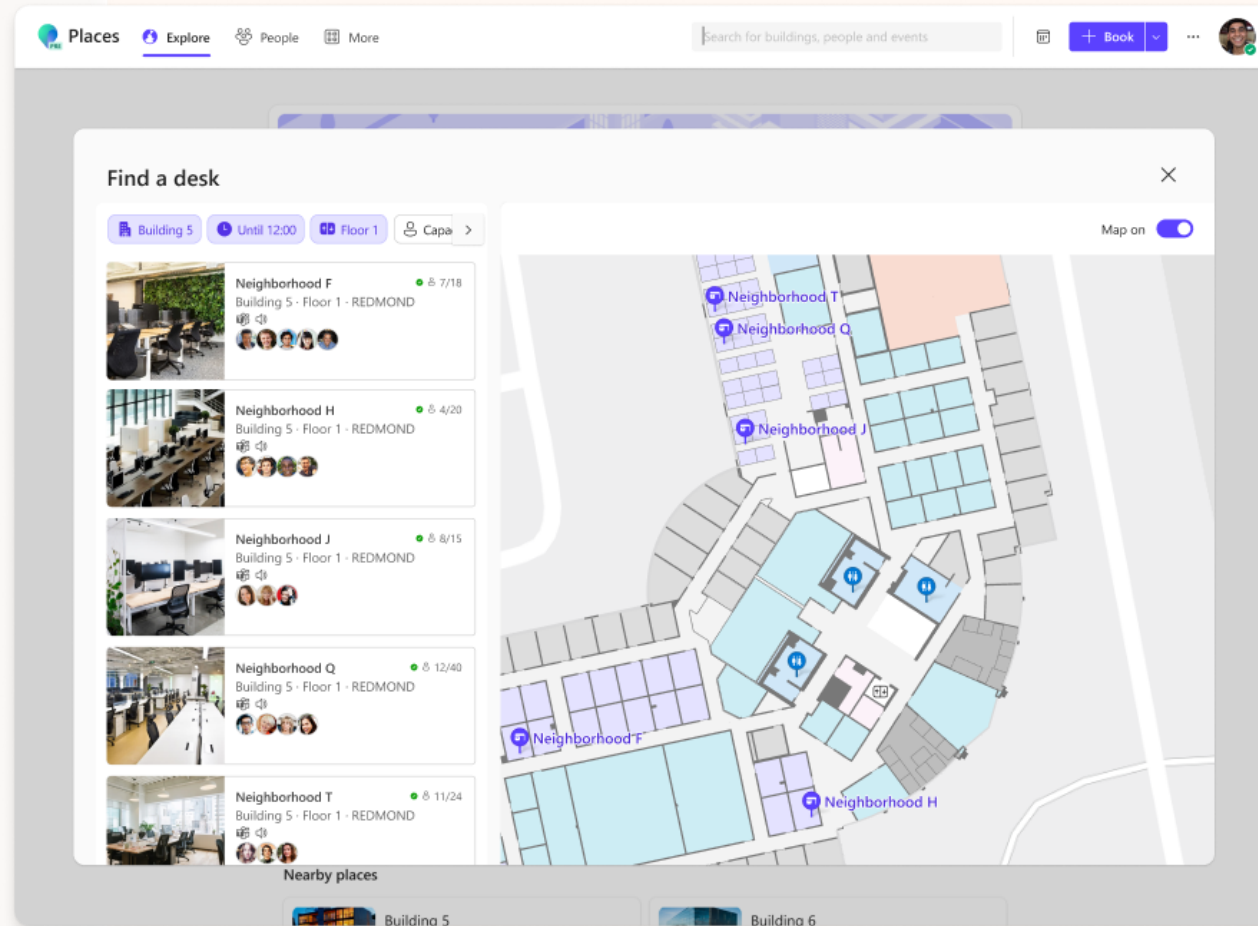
PRE Places Explore People More

Search for buildings, people and events

Book

...

Find a desk

Building 5 Until 12:00 Floor 1 Capa

Map on

Neighborhood F
7/18
Building 5 · Floor 1 · REDMOND

Neighborhood H
4/20
Building 5 · Floor 1 · REDMOND

Neighborhood J
8/15
Building 5 · Floor 1 · REDMOND

Neighborhood Q
12/40
Building 5 · Floor 1 · REDMOND

Neighborhood T
11/24
Building 5 · Floor 1 · REDMOND

Neighborhood T

Neighborhood Q

Neighborhood J

Neighborhood F

Neighborhood H

Nearby places

Building 5

Building 6